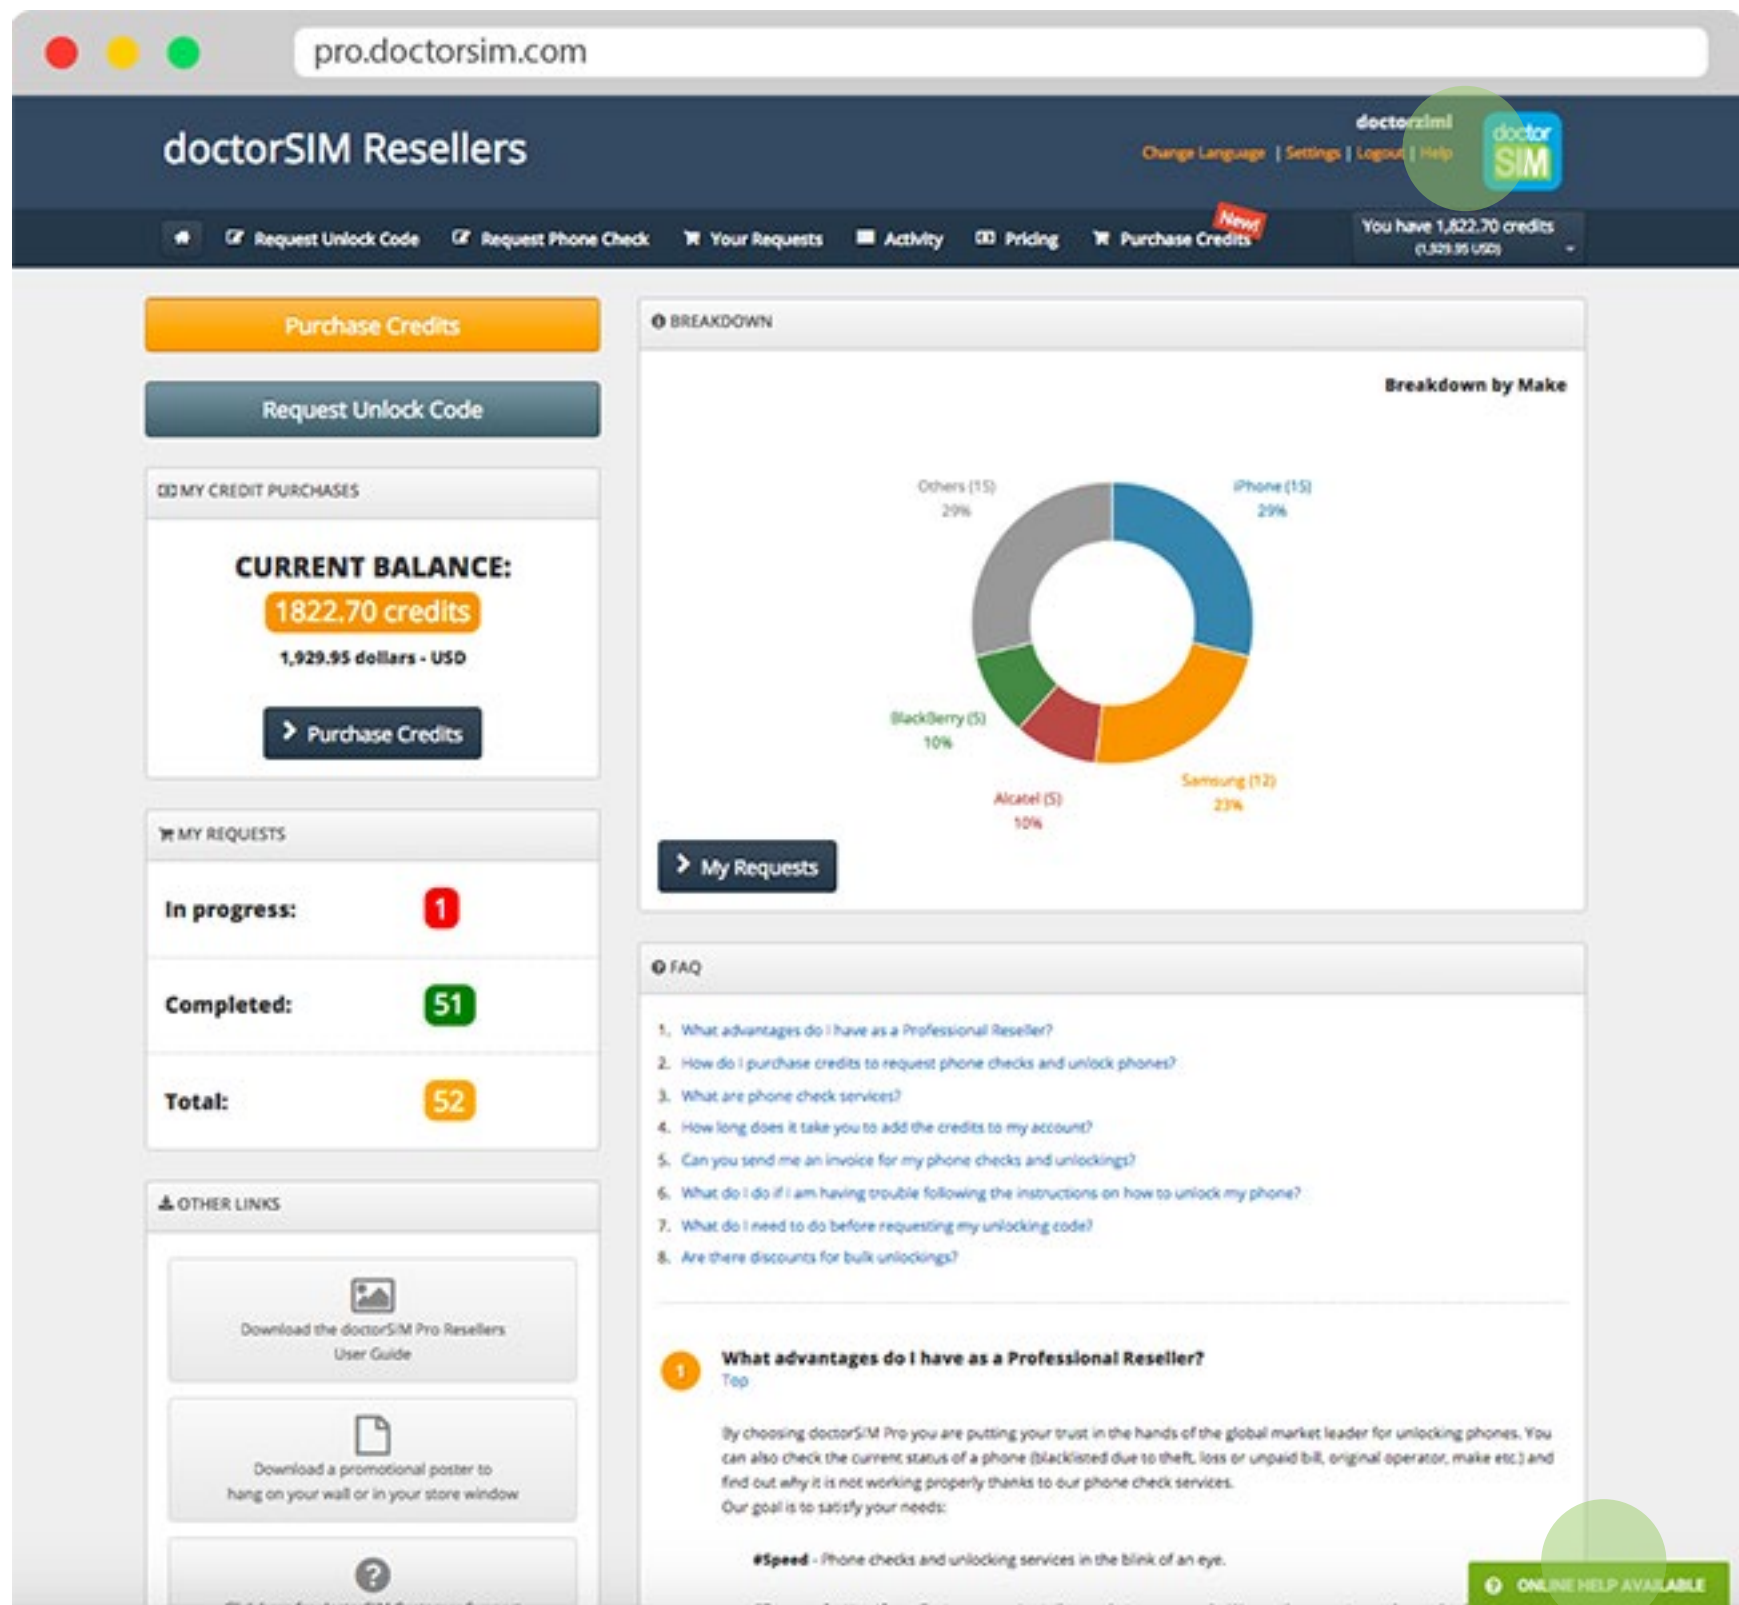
pro.doctorsim.com

doctorSIM Resellers

doctorziml
Change Language | Settings | Logout | Help

doctor SIM

Request Unlock Code   Request Phone Check   Your Requests   Activity   Pricing   Purchase Credits New!

You have 1,822.70 credits (1,929.95 USD)

Purchase Credits

Request Unlock Code

MY CREDIT PURCHASES

CURRENT BALANCE:
1822.70 credits
1,929.95 dollars - USD

Purchase Credits

MY REQUESTS

| In progress: | 1 |
|---|---|
| Completed: | 51 |
| Total: | 52 |

OTHER LINKS

Download the doctorSIM Pro Resellers User Guide

Download a promotional poster to hang on your wall or in your store window

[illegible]

BREAKDOWN

Breakdown by Make

Others (15) 29%
iPhone (15) 29%
BlackBerry (5) 10%
Alcatel (5) 10%
Samsung (12) 23%

My Requests

FAQ

1. What advantages do I have as a Professional Reseller?
2. How do I purchase credits to request phone checks and unlock phones?
3. What are phone check services?
4. How long does it take you to add the credits to my account?
5. Can you send me an invoice for my phone checks and unlockings?
6. What do I do if I am having trouble following the instructions on how to unlock my phone?
7. What do I need to do before requesting my unlocking code?
8. Are there discounts for bulk unlockings?

1 What advantages do I have as a Professional Reseller?
Top

By choosing doctorSIM Pro you are putting your trust in the hands of the global market leader for unlocking phones. You can also check the current status of a phone (blacklisted due to theft, loss or unpaid bill, original operator, make etc.) and find out why it is not working properly thanks to our phone check services.
Our goal is to satisfy your needs:

#Speed - Phone checks and unlocking services in the blink of an eye.

ONLINE HELP AVAILABLE